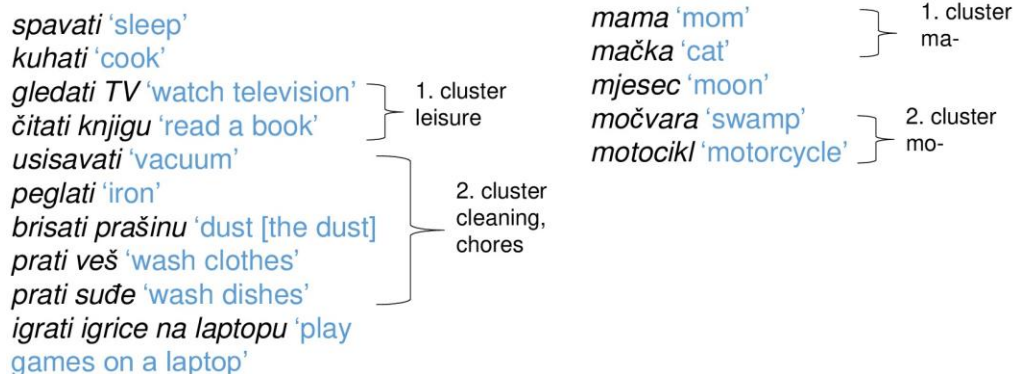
spavati 'sleep'
kuhati 'cook'
gledati TV 'watch television'
čitati knjigu 'read a book'
usisavati 'vacuum'
peglati 'iron'
brisati prašinu 'dust [the dust]
prati veš 'wash clothes'
prati suđe 'wash dishes'
igrati igrice na laptopu 'play games on a laptop'

1. cluster leisure

2. cluster cleaning, chores

mama 'mom'
mačka 'cat'
mjesec 'moon'
močvara 'swamp'
motocikl 'motorcycle'

1. cluster ma-

2. cluster mo-